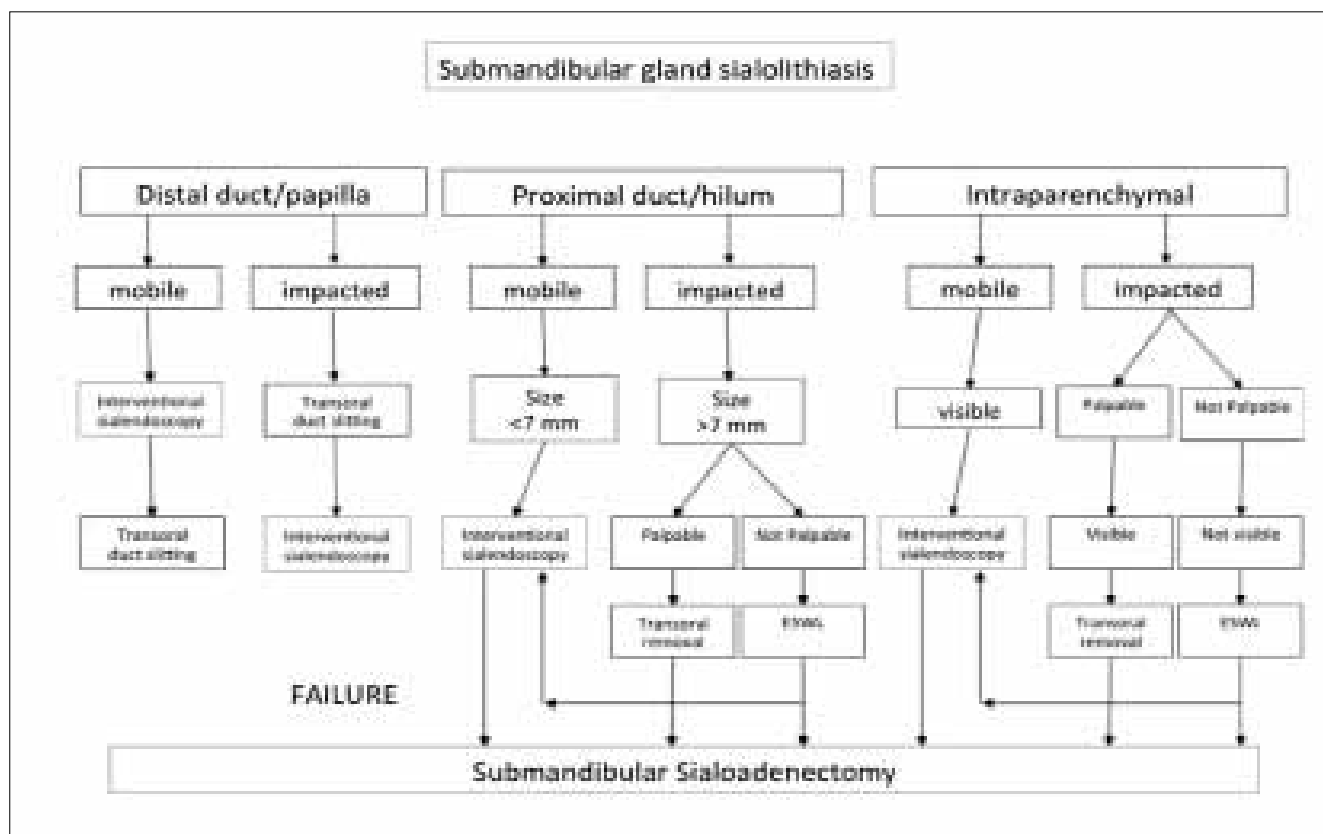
Submandibular gland sialolithiasis

Distal duct/papilla

Proximal duct/hilum

Intraparenchymal

mobile

impacted

mobile

impacted

mobile

impacted

Interventional sialendoscopy

Transoral duct slitting

Size <7 mm

Size >7 mm

visible

Palpable

Not Palpable

Transoral duct slitting

Interventional sialendoscopy

Interventional sialendoscopy

Palpable

Not Palpable

Interventional sialendoscopy

Visible

Not visible

Transoral removal

ESWL

Transoral removal

ESWL

FAILURE

Submandibular Sialoadenectomy